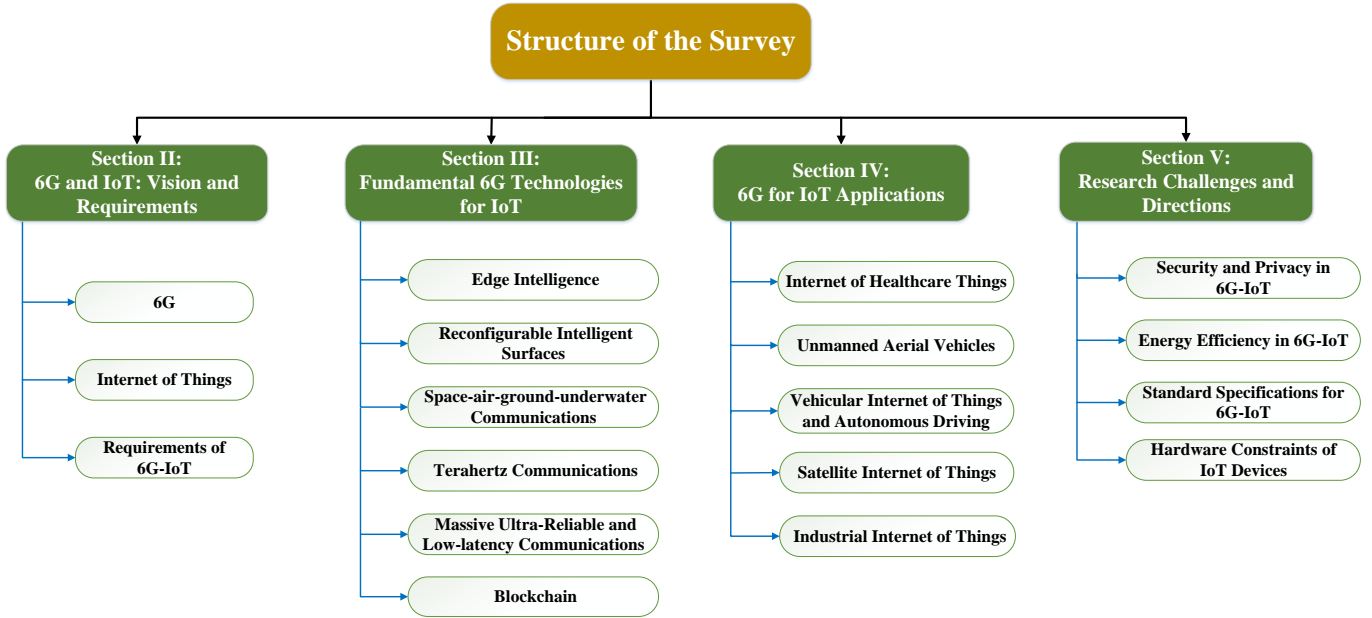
Structure of the Survey

Section II:
6G and IoT: Vision and Requirements

6G

Internet of Things

Requirements of 6G-IoT

Section III:
Fundamental 6G Technologies for IoT

Edge Intelligence

Reconfigurable Intelligent Surfaces

Space-air-ground-underwater Communications

Terahertz Communications

Massive Ultra-Reliable and Low-latency Communications

Blockchain

Section IV:
6G for IoT Applications

Internet of Healthcare Things

Unmanned Aerial Vehicles

Vehicular Internet of Things and Autonomous Driving

Satellite Internet of Things

Industrial Internet of Things

Section V:
Research Challenges and Directions

Security and Privacy in 6G-IoT

Energy Efficiency in 6G-IoT

Standard Specifications for 6G-IoT

Hardware Constraints of IoT Devices